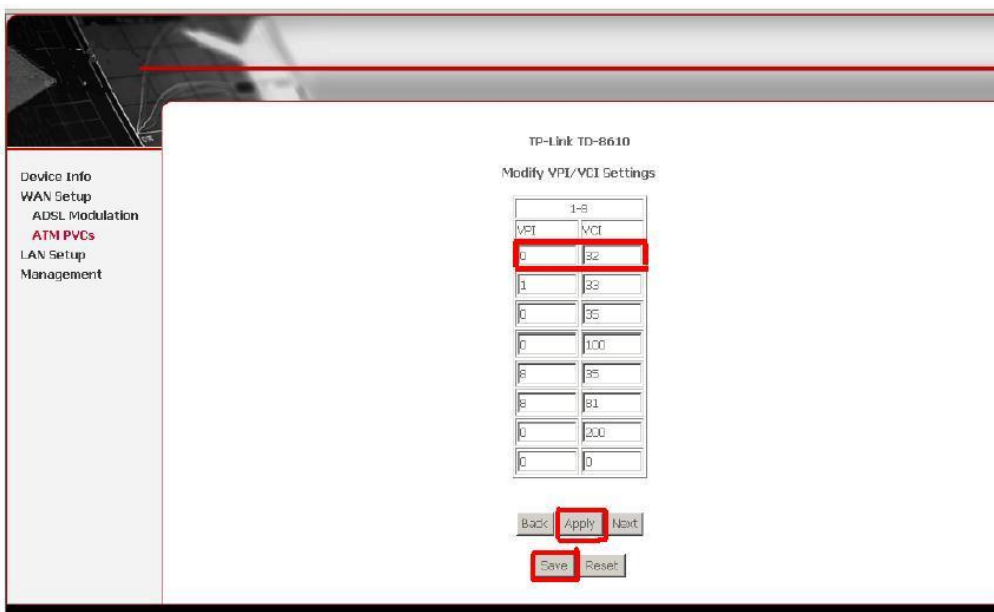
Device Info
WAN Setup
ADSL Modulation
ATM PVCs
LAN Setup
Management

TP-Link TD-8610

Modify VPI/VCI Settings

| 1-8 | |
|---|---|
| VPI | VCI |
| 0 | 32 |
| 1 | 33 |
| 0 | 35 |
| 0 | 100 |
| 8 | 35 |
| 8 | 81 |
| 0 | 200 |
| 0 | 0 |

Back Apply Next

Save Reset